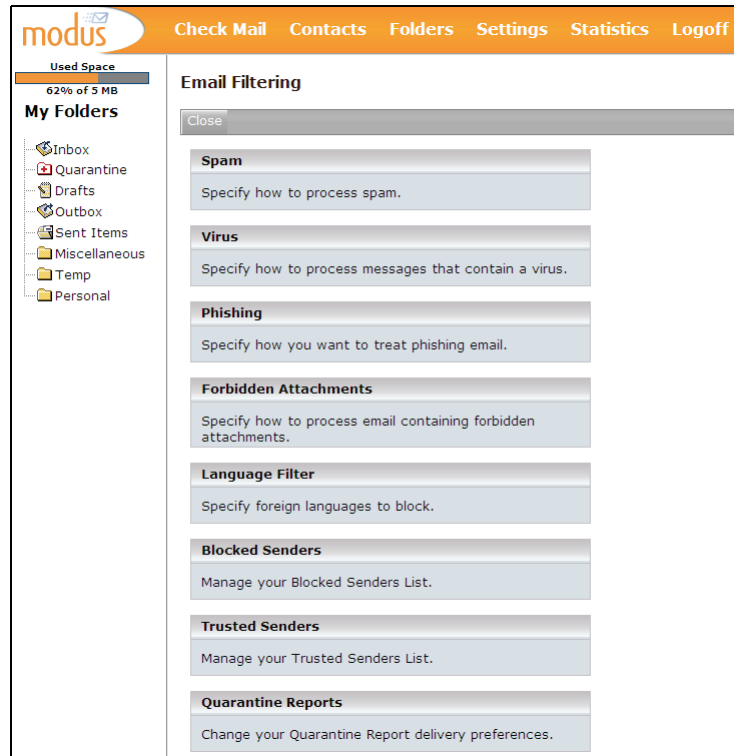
modus

Check Mail Contacts Folders Settings Statistics Logoff

Used Space

62% of 5 MB

My Folders

Inbox
Quarantine
Drafts
Outbox
Sent Items
Miscellaneous
Temp
Personal

Email Filtering

Close

Spam

Specify how to process spam.

Virus

Specify how to process messages that contain a virus.

Phishing

Specify how you want to treat phishing email.

Forbidden Attachments

Specify how to process email containing forbidden attachments.

Language Filter

Specify foreign languages to block.

Blocked Senders

Manage your Blocked Senders List.

Trusted Senders

Manage your Trusted Senders List.

Quarantine Reports

Change your Quarantine Report delivery preferences.